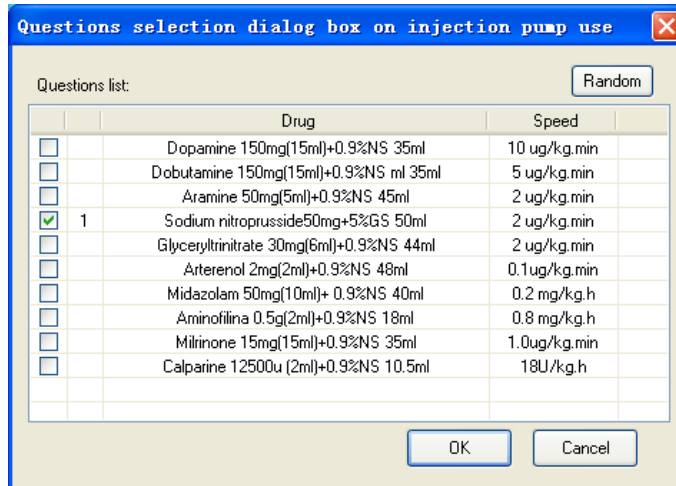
Questions selection dialog box on injection pump use

Questions list:

Random

| | | Drug | Speed |
|---|---|---|---|
| ☐ | | Dopamine 150mg(15ml)+0.9%NS 35ml | 10 ug/kg.min |
| ☐ | | Dobutamine 150mg(15ml)+0.9%NS ml 35ml | 5 ug/kg.min |
| ☐ | | Aramine 50mg(5ml)+0.9%NS 45ml | 2 ug/kg.min |
| ☑ | 1 | Sodium nitroprusside50mg+5%GS 50ml | 2 ug/kg.min |
| ☐ | | Glyceryltrinitrate 30mg(6ml)+0.9%NS 44ml | 2 ug/kg.min |
| ☐ | | Arterenol 2mg(2ml)+0.9%NS 48ml | 0.1ug/kg.min |
| ☐ | | Midazolam 50mg(10ml)+ 0.9%NS 40ml | 0.2 mg/kg.h |
| ☐ | | Aminofilina 0.5g(2ml)+0.9%NS 18ml | 0.8 mg/kg.h |
| ☐ | | Milrinone 15mg(15ml)+0.9%NS 35ml | 1.0ug/kg.min |
| ☐ | | Calparine 12500u (2ml)+0.9%NS 10.5ml | 18U/kg.h |

OK

Cancel